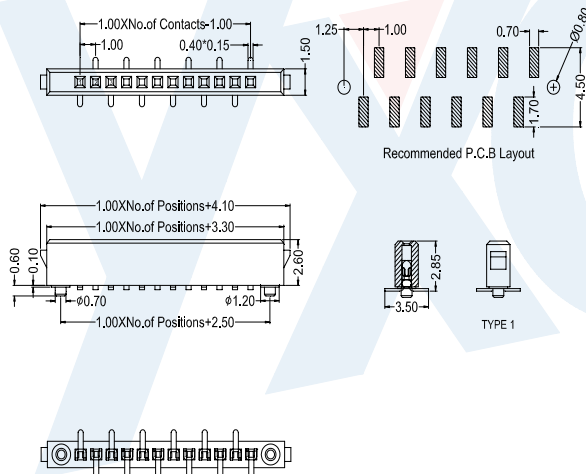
1.00XNo.of Contacts-1.00
1.00
0.40*0.15
1.50
1.25
1.00
0.70
Φ0.80
4.50
1.70
Recommended P.C.B Layout
1.00XNo.of Positions+4.10
1.00XNo.of Positions+3.30
0.60
0.10
2.60
Φ0.70
Φ1.20
1.00XNo.of Positions+2.50
2.85
3.50
TYPE 1